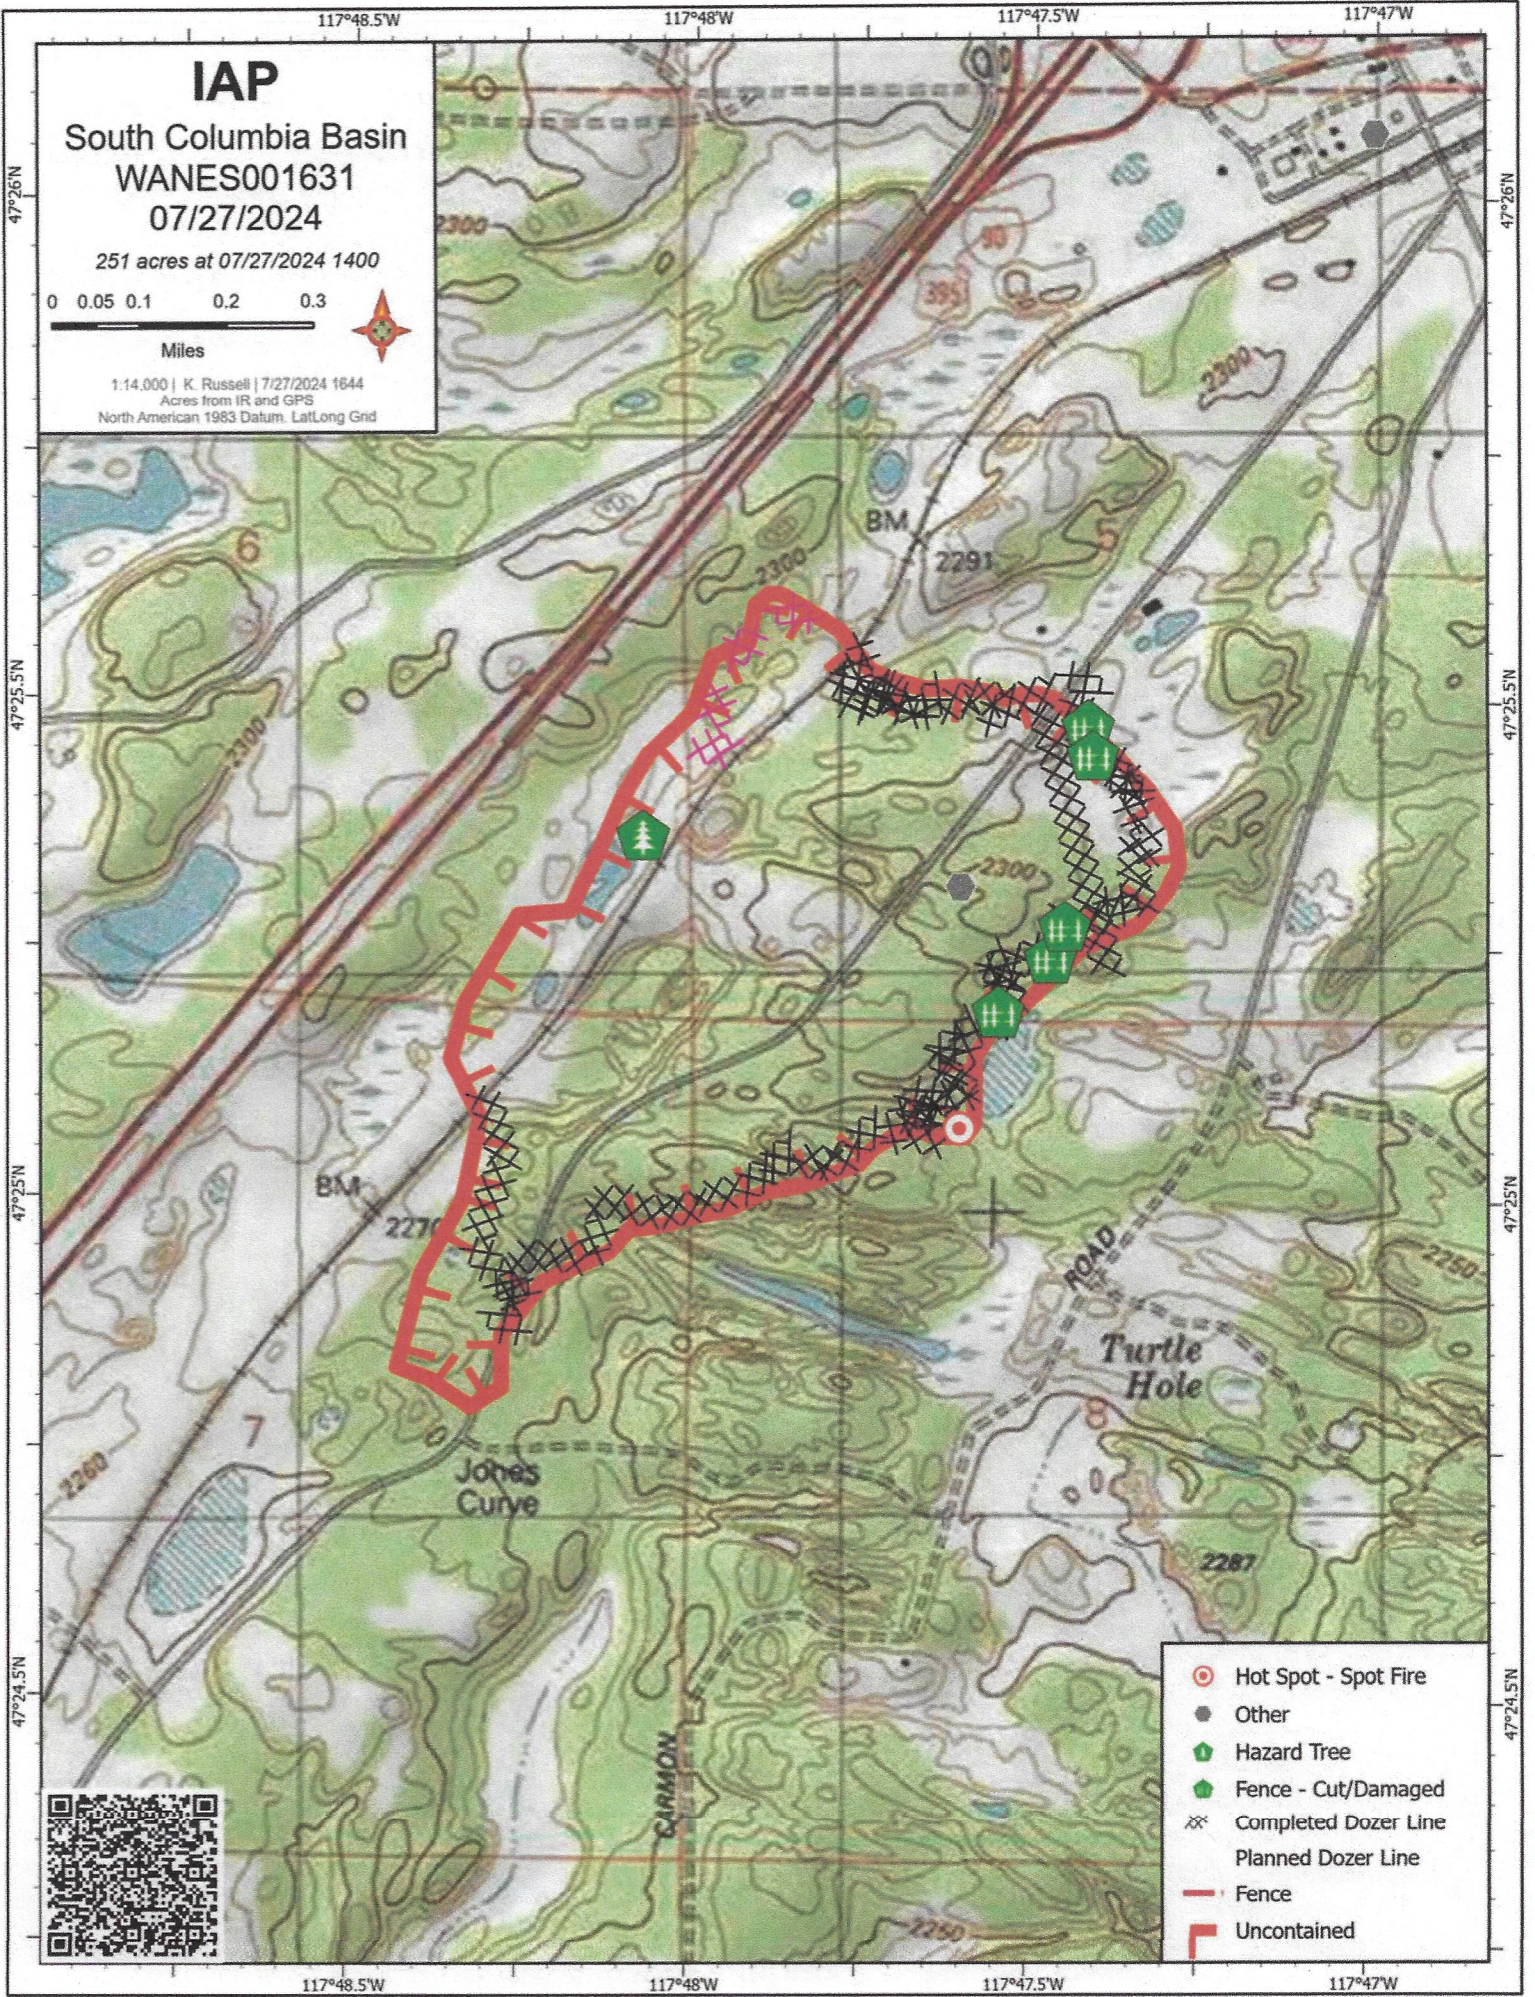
117°48.5'W
117°48'W
117°47.5'W
117°47'W

IAP
South Columbia Basin
WANES001631
07/27/2024
251 acres at 07/27/2024 1400

0 0.05 0.1 0.2 0.3
Miles

1:14,000 | K. Russell | 7/27/2024 1644
Acres from IR and GPS
North American 1983 Datum, LatLong Grid

47°26'N
47°26'N
47°25.5'N
47°25.5'N
47°25'N
47°25'N
47°24.5'N
47°24.5'N

2300
90
395
2300
6
5
BM
2291
2300
2300
2300
BM
2270
ROAD
2250
Turtle Hole
7
8
2260
Jones Curve
2287
CARMON
2250

Hot Spot - Spot Fire
Other
Hazard Tree
Fence - Cut/Damaged
Completed Dozer Line
Planned Dozer Line
Fence
Uncontained

117°48.5'W
117°48'W
117°47.5'W
117°47'W